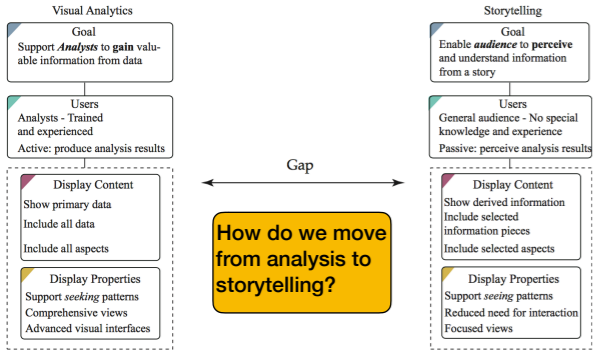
Visual Analytics

Goal
Support ***Analysts*** to **gain** valuable information from data

Users
Analysts - Trained and experienced
Active: produce analysis results

Display Content
Show primary data
Include all data
Include all aspects

Display Properties
Support *seeking* patterns
Comprehensive views
Advanced visual interfaces

Gap

How do we move from analysis to storytelling?

Storytelling

Goal
Enable ***audience*** to **perceive** and understand information from a story

Users
General audience - No special knowledge and experience
Passive: perceive analysis results

Display Content
Show derived information
Include selected information pieces
Include selected aspects

Display Properties
Support *seeing* patterns
Reduced need for interaction
Focused views